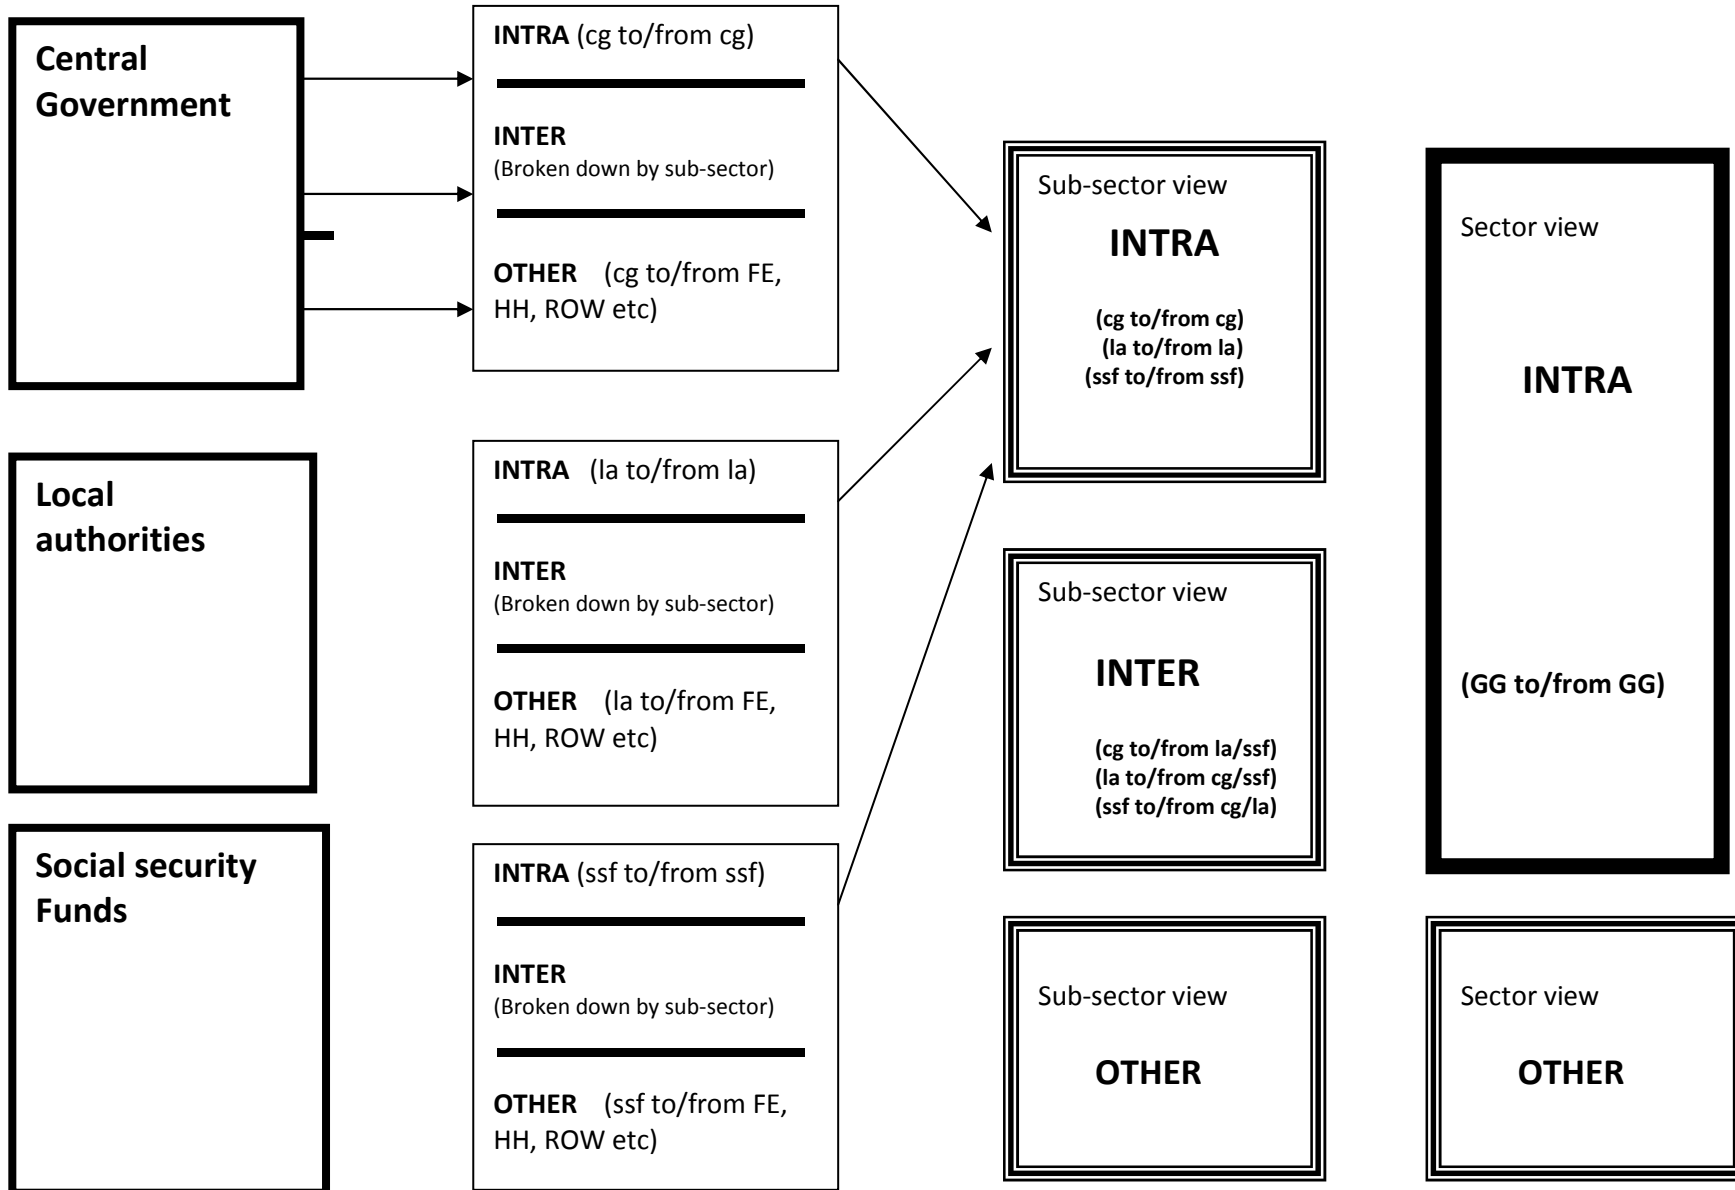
Central Government

INTRA (cg to/from cg)

INTER
(Broken down by sub-sector)

OTHER (cg to/from FE, HH, ROW etc)

Local authorities

INTRA (la to/from la)

INTER
(Broken down by sub-sector)

OTHER (la to/from FE, HH, ROW etc)

Social security Funds

INTRA (ssf to/from ssf)

INTER
(Broken down by sub-sector)

OTHER (ssf to/from FE, HH, ROW etc)

Sub-sector view

INTRA

(cg to/from cg)
(la to/from la)
(ssf to/from ssf)

Sub-sector view

INTER

(cg to/from la/ssf)
(la to/from cg/ssf)
(ssf to/from cg/la)

Sub-sector view

OTHER

Sector view

INTRA

(GG to/from GG)

Sector view

OTHER